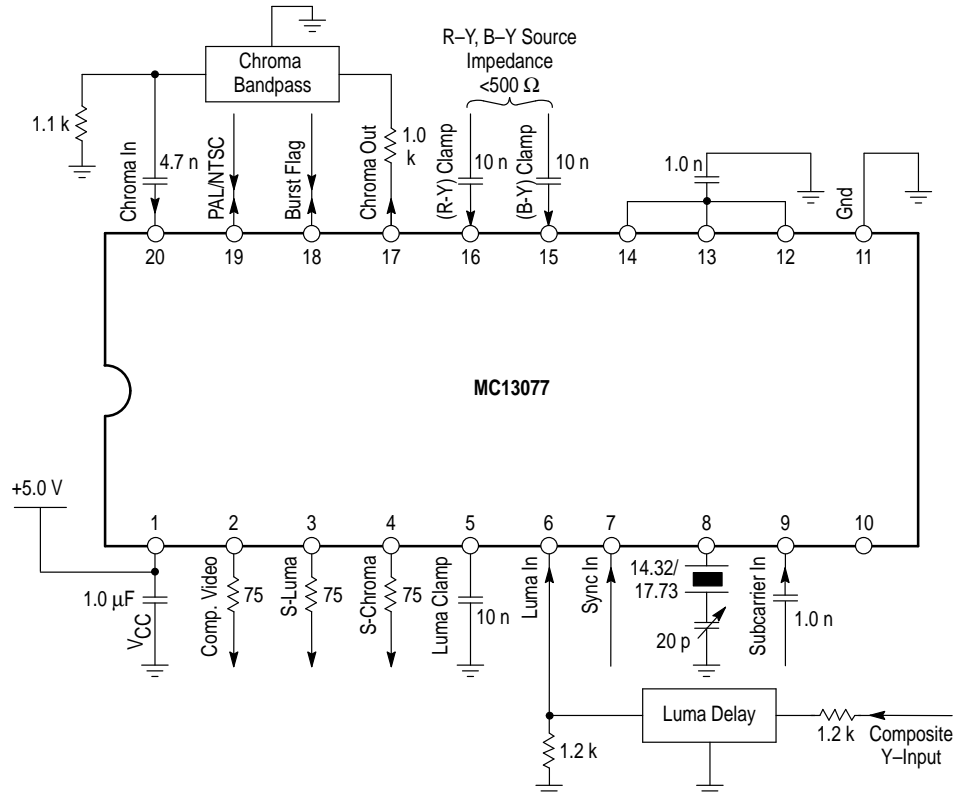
Chroma Bandpass

R–Y, B–Y Source Impedance <500 Ω

1.1 k

Chroma In

4.7 n

PAL/NTSC

Burst Flag

Chroma Out

1.0 k

(R-Y) Clamp

10 n

(B-Y) Clamp

10 n

1.0 n

Gnd

20 19 18 17 16 15 14 13 12 11

MC13077

+5.0 V

1 2 3 4 5 6 7 8 9 10

1.0 μF

$V_{CC}$

Comp. Video

75

S-Luma

75

S-Chroma

75

Luma Clamp

10 n

Luma In

Sync In

14.32/ 17.73

20 p

Subcarrier In

1.0 n

Luma Delay

1.2 k

1.2 k

Composite Y–Input